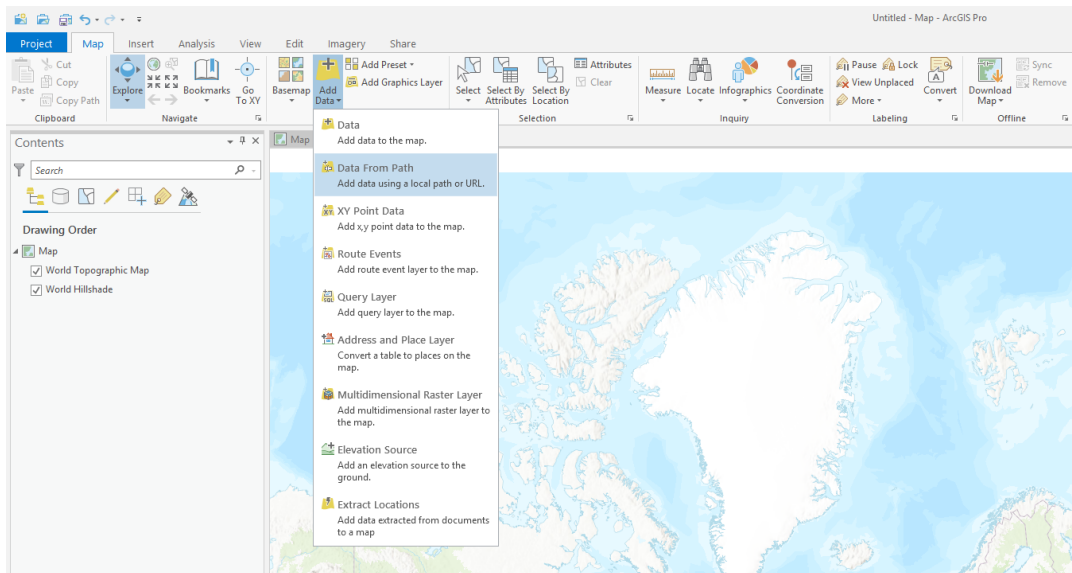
Untitled - Map - ArcGIS Pro

Project Map Insert Analysis View Edit Imagery Share

Paste Cut Copy Copy Path Clipboard

Explore Bookmarks Go To XY Navigate

Basemap Add Data Add Preset Add Graphics Layer

Select Select By Attributes Select By Location Attributes Clear Selection

Measure Locate Infographics Coordinate Conversion Inquiry

Pause Lock View Unplaced More Labeling

Convert

Download Map Sync Remove Offline

Contents

Search

Drawing Order

Map
World Topographic Map
World Hillshade

Map

Data
Add data to the map.

Data From Path
Add data using a local path or URL.

XY Point Data
Add x,y point data to the map.

Route Events
Add route event layer to the map.

Query Layer
Add query layer to the map.

Address and Place Layer
Convert a table to places on the map.

Multidimensional Raster Layer
Add multidimensional raster layer to the map.

Elevation Source
Add an elevation source to the ground.

Extract Locations
Add data extracted from documents to a map